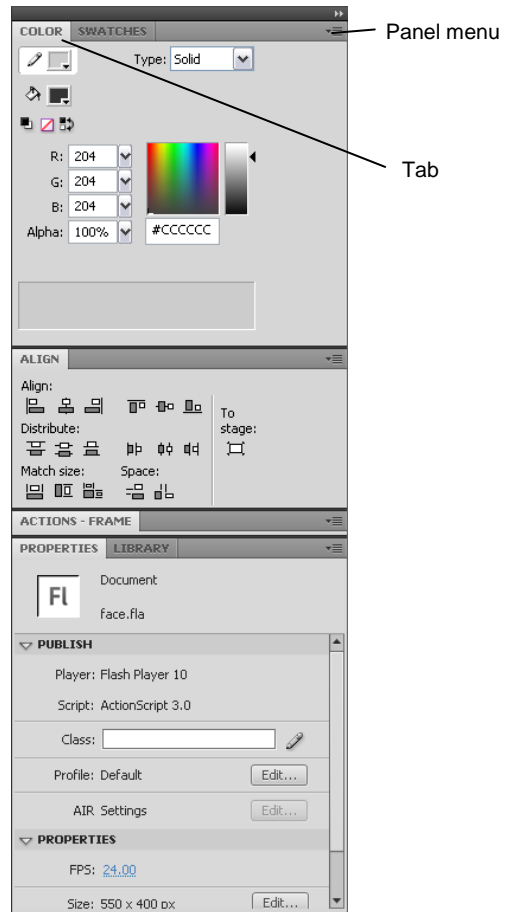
COLOR SWATCHES

Panel menu

Type: Solid

Tab

R: 204
G: 204
B: 204
Alpha: 100%
#CCCCCC

ALIGN

Align:
Distribute:
Match size:
Space:
To stage:

ACTIONS - FRAME

PROPERTIES LIBRARY

Fl
Document
face.fla

PUBLISH

Player: Flash Player 10
Script: ActionScript 3.0
Class:
Profile: Default Edit...
AIR Settings Edit...

PROPERTIES

FPS: 24.00
Size: 550 x 400 px Edit...